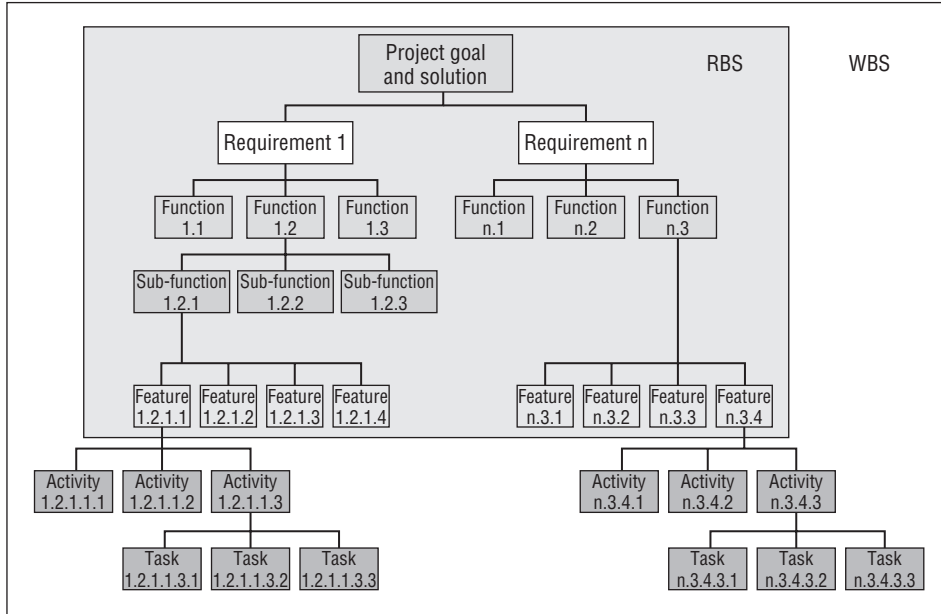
Project goal and solution

RBS

WBS

Requirement 1

Requirement n

Function 1.1

Function 1.2

Function 1.3

Function n.1

Function n.2

Function n.3

Sub-function 1.2.1

Sub-function 1.2.2

Sub-function 1.2.3

Feature 1.2.1.1

Feature 1.2.1.2

Feature 1.2.1.3

Feature 1.2.1.4

Feature n.3.1

Feature n.3.2

Feature n.3.3

Feature n.3.4

Activity 1.2.1.1.1

Activity 1.2.1.1.2

Activity 1.2.1.1.3

Activity n.3.4.1

Activity n.3.4.2

Activity n.3.4.3

Task 1.2.1.1.3.1

Task 1.2.1.1.3.2

Task 1.2.1.1.3.3

Task n.3.4.3.1

Task n.3.4.3.2

Task n.3.4.3.3